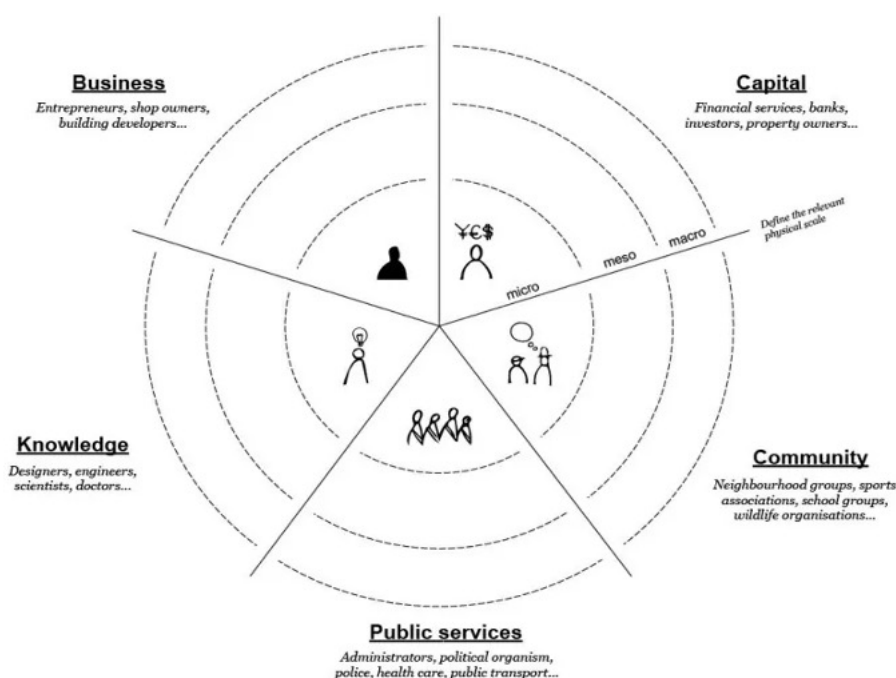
Business
Entrepreneurs, shop owners, building developers...

Capital
Financial services, banks, investors, property owners...

¥€$

Define the relevant physical scale

micro

meso

macro

Knowledge
Designers, engineers, scientists, doctors...

Community
Neighbourhood groups, sports associations, school groups, wildlife organisations...

Public services
Administrators, political organism, police, health care, public transport...